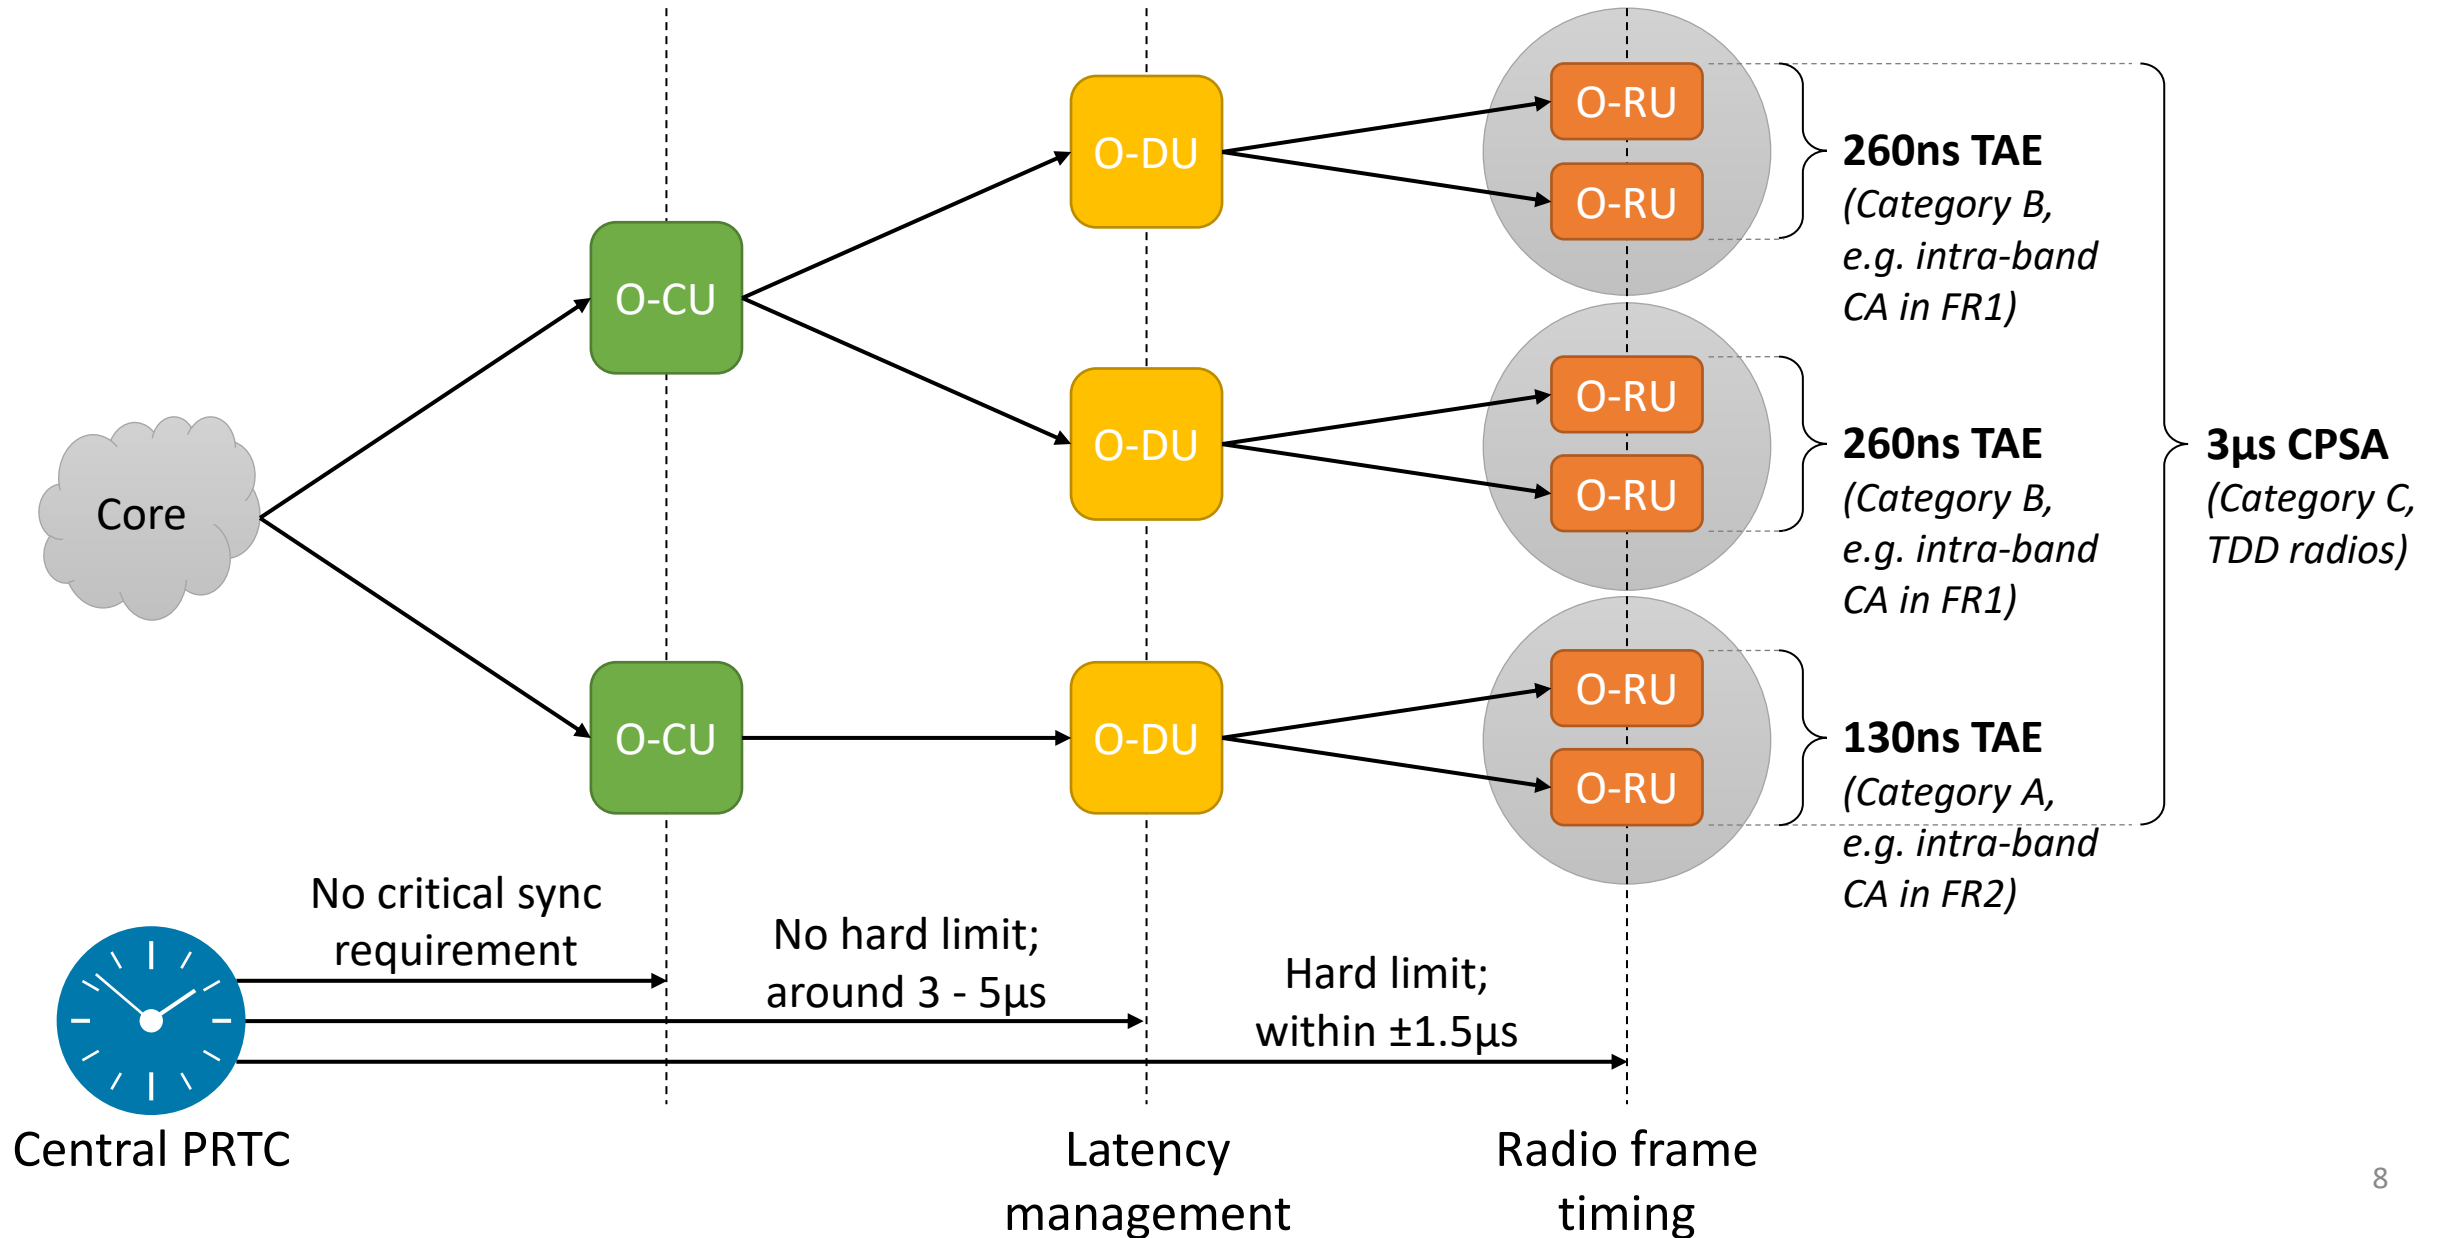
Core

O-CU

O-CU

O-DU

O-DU

O-DU

O-RU

O-RU

O-RU

O-RU

O-RU

O-RU

260ns TAE
(Category B, e.g. intra-band CA in FR1)

260ns TAE
(Category B, e.g. intra-band CA in FR1)

130ns TAE
(Category A, e.g. intra-band CA in FR2)

3µs CPSA
(Category C, TDD radios)

No critical sync requirement

No hard limit; around 3 - 5µs

Hard limit; within ±1.5µs

Central PRTC

Latency management

Radio frame timing

8